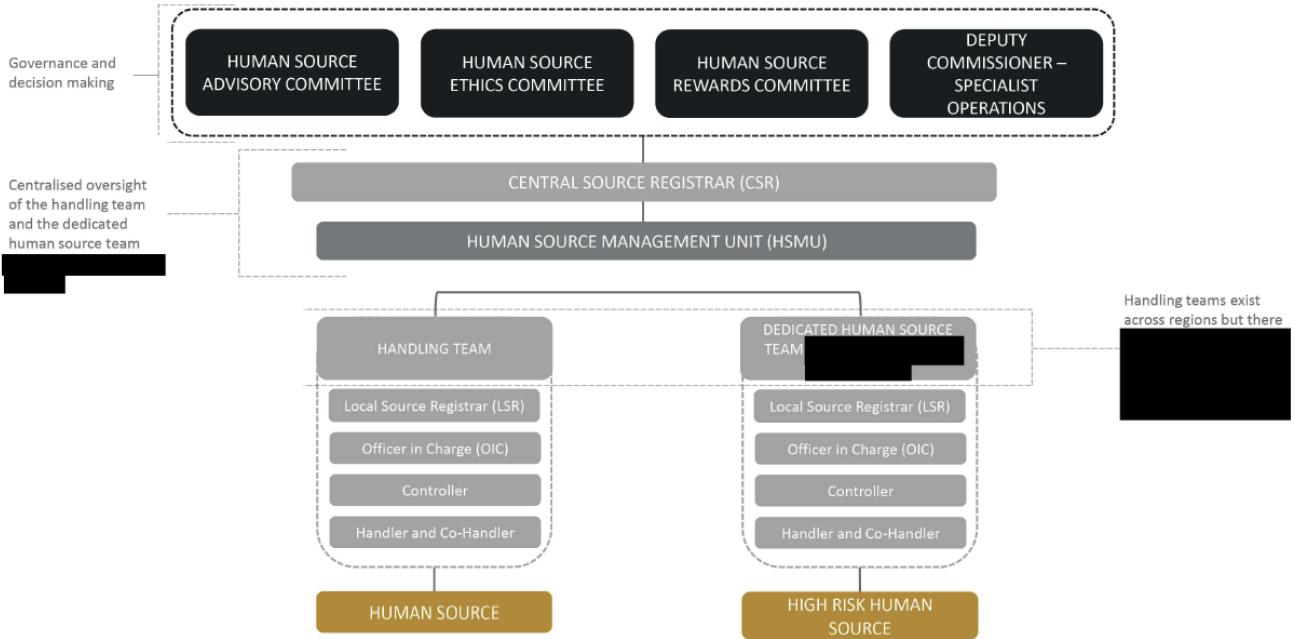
Governance and decision making

HUMAN SOURCE ADVISORY COMMITTEE

HUMAN SOURCE ETHICS COMMITTEE

HUMAN SOURCE REWARDS COMMITTEE

DEPUTY COMMISSIONER – SPECIALIST OPERATIONS

Centralised oversight of the handling team and the dedicated human source team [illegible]

CENTRAL SOURCE REGISTRAR (CSR)

HUMAN SOURCE MANAGEMENT UNIT (HSMU)

Handling teams exist across regions but there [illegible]

HANDLING TEAM

Local Source Registrar (LSR)

Officer in Charge (OIC)

Controller

Handler and Co-Handler

HUMAN SOURCE

DEDICATED HUMAN SOURCE TEAM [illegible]

Local Source Registrar (LSR)

Officer in Charge (OIC)

Controller

Handler and Co-Handler

HIGH RISK HUMAN SOURCE